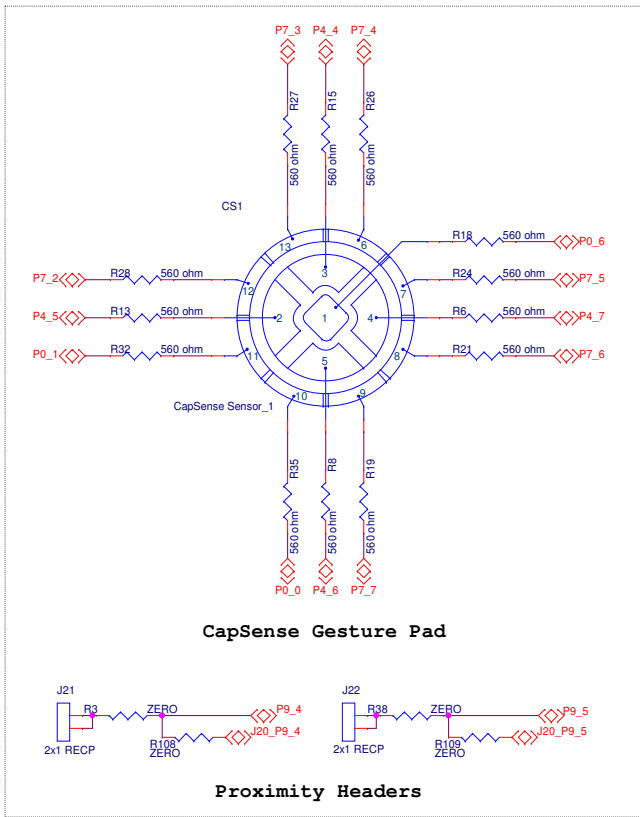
P7_3
P4_4
P7_4
R27
560 ohm
R15
560 ohm
R26
560 ohm
CS1
13
3
6
R18
560 ohm
P0_6
P7_2
R28
560 ohm
12
7
R24
560 ohm
P7_5
P4_5
R13
560 ohm
2
1
4
R6
560 ohm
P4_7
P0_1
R32
560 ohm
11
5
8
R21
560 ohm
P7_6
CapSense Sensor_1
10
9
R35
560 ohm
R8
560 ohm
R19
560 ohm
P0_0
P4_6
P7_7

CapSense Gesture Pad

J21
R3
ZERO
P9_4
2x1 RECP
R108
ZERO
J20_P9_4
J22
R38
ZERO
P9_5
2x1 RECP
R109
ZERO
J20_P9_5

Proximity Headers